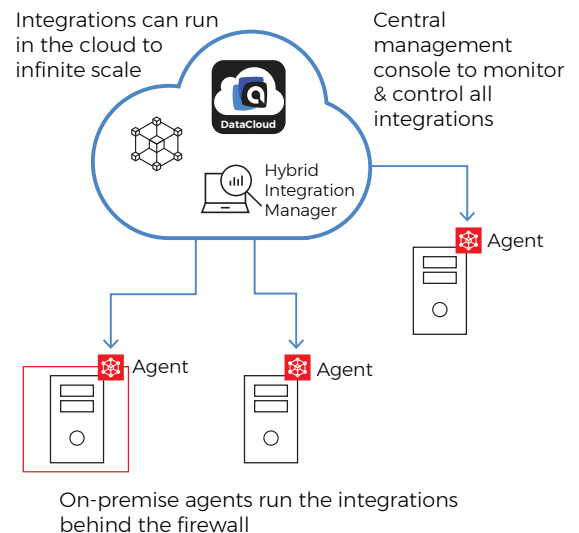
Integrations can run in the cloud to infinite scale

Central management console to monitor & control all integrations

DataCloud

Hybrid Integration Manager

Agent

Agent

Agent

On-premise agents run the integrations behind the firewall